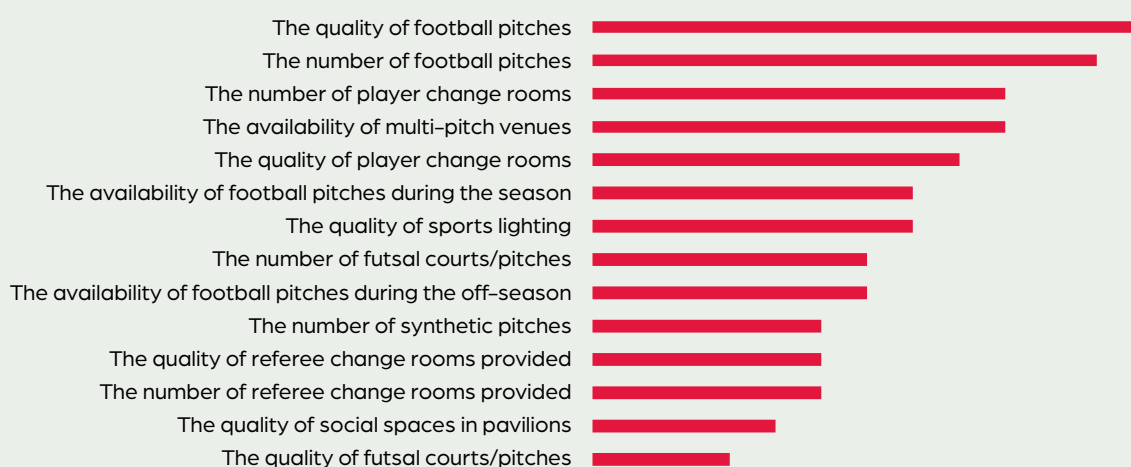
The quality of football pitches
The number of football pitches
The number of player change rooms
The availability of multi-pitch venues
The quality of player change rooms
The availability of football pitches during the season
The quality of sports lighting
The number of futsal courts/pitches
The availability of football pitches during the off-season
The number of synthetic pitches
The quality of referee change rooms provided
The number of referee change rooms provided
The quality of social spaces in pavilions
The quality of futsal courts/pitches